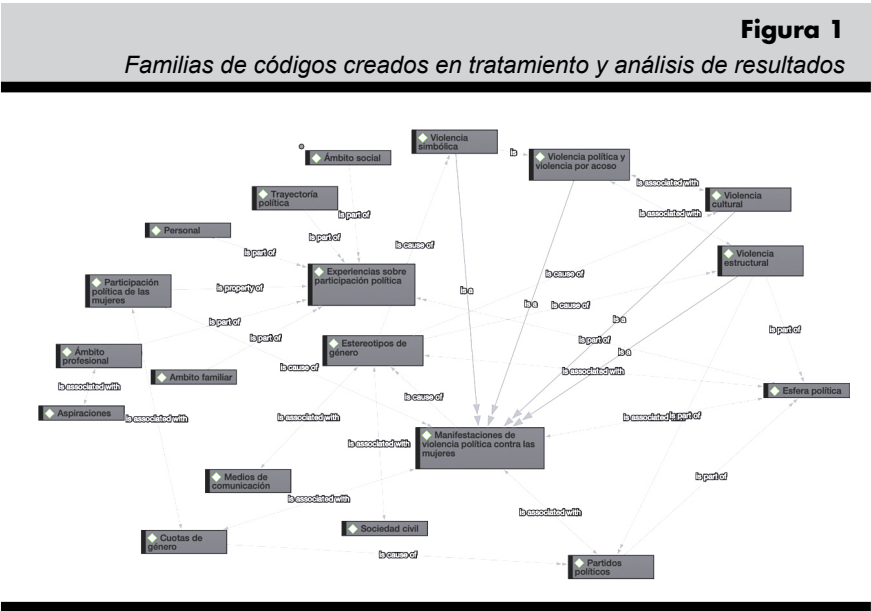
**Figura 1**

*Familias de códigos creados en tratamiento y análisis de resultados*

Violencia simbólica

Ámbito social

is

Violencia política y violencia por acoso

is associated with

Violencia cultural

Trayectoria política

is associated with

is part of

Personal

is part of

is cause of

Violencia estructural

is part of

is cause of

Experiencias sobre participación política

Participación política de las mujeres

is property of

is a

is cause of

is a

is part of

is part of

is a

Estereotipos de género

is part of

is part of

Ámbito profesional

is a

is cause of

Ambito familiar

is associated with

is associated with

Esfera política

is cause of

is associated with

Aspiraciones

is associated with

is associated with

is part of

is associated with

Manifestaciones de violencia política contra las mujeres

is part of

Medios de comunicación

is associated with

is associated with

Sociedad civil

Cuotas de género

is cause of

Partidos políticos